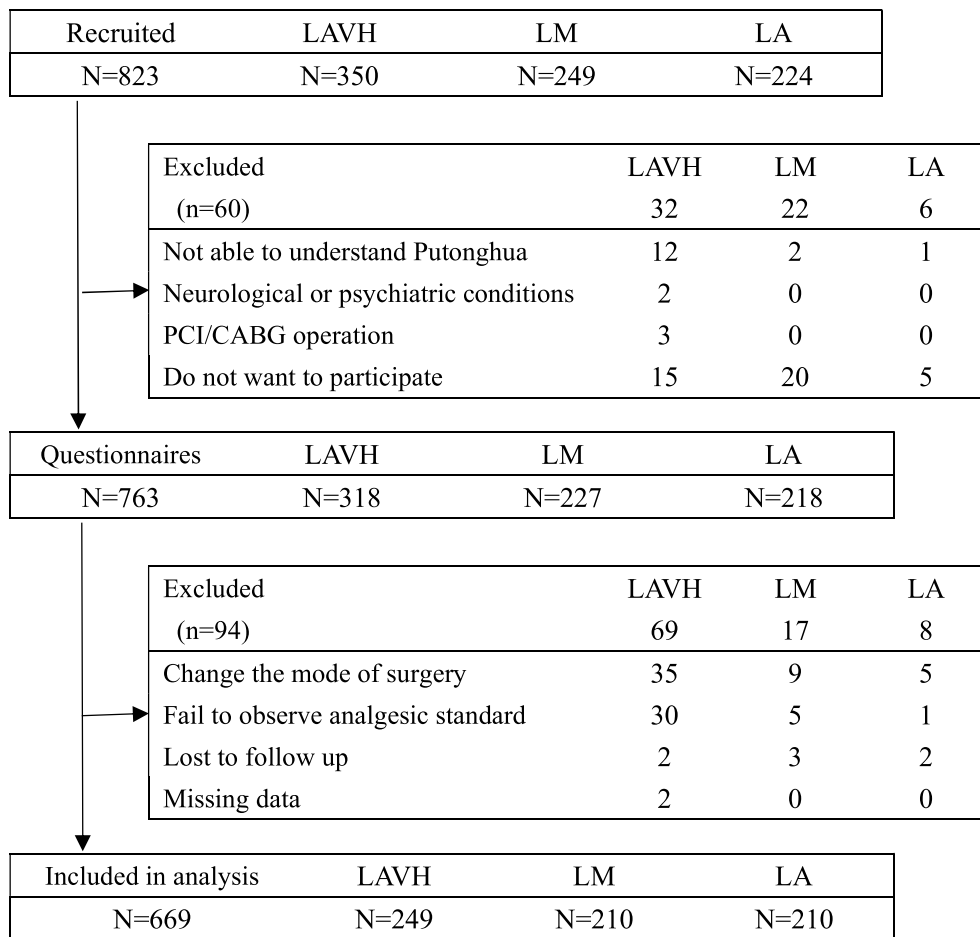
| Recruited | LAVH | LM | LA |
|---|---|---|---|
| N=823 | N=350 | N=249 | N=224 |

| Excluded (n=60) | LAVH 32 | LM 22 | LA 6 |
|---|---|---|---|
| Not able to understand Putonghua | 12 | 2 | 1 |
| Neurological or psychiatric conditions | 2 | 0 | 0 |
| PCI/CABG operation | 3 | 0 | 0 |
| Do not want to participate | 15 | 20 | 5 |

| Questionnaires | LAVH | LM | LA |
|---|---|---|---|
| N=763 | N=318 | N=227 | N=218 |

| Excluded (n=94) | LAVH 69 | LM 17 | LA 8 |
|---|---|---|---|
| Change the mode of surgery | 35 | 9 | 5 |
| Fail to observe analgesic standard | 30 | 5 | 1 |
| Lost to follow up | 2 | 3 | 2 |
| Missing data | 2 | 0 | 0 |

| Included in analysis | LAVH | LM | LA |
|---|---|---|---|
| N=669 | N=249 | N=210 | N=210 |